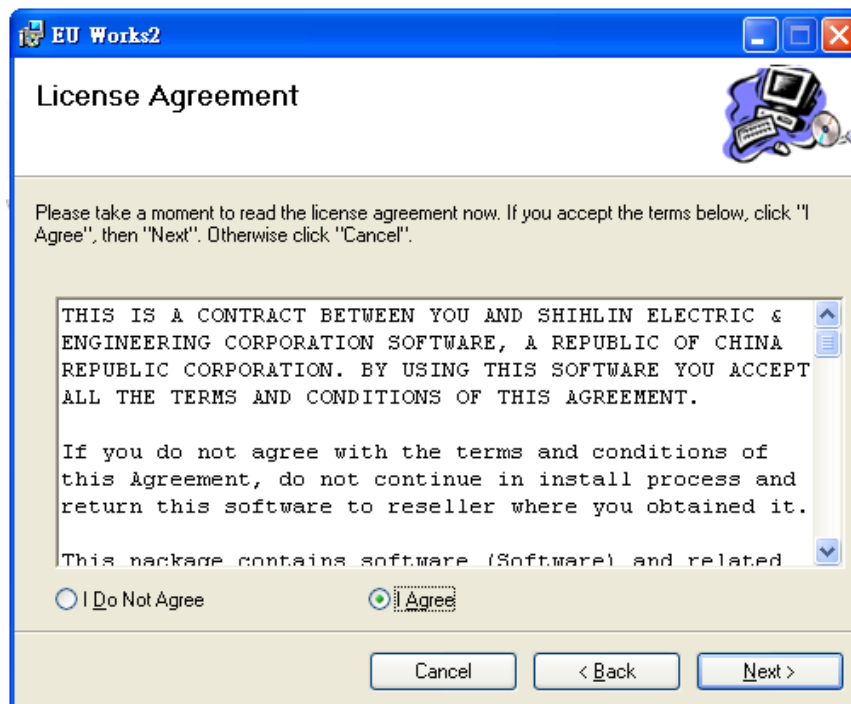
EU Works2

License Agreement

Please take a moment to read the license agreement now. If you accept the terms below, click "I Agree", then "Next". Otherwise click "Cancel".

THIS IS A CONTRACT BETWEEN YOU AND SHIHLIN ELECTRIC & ENGINEERING CORPORATION SOFTWARE, A REPUBLIC OF CHINA REPUBLIC CORPORATION. BY USING THIS SOFTWARE YOU ACCEPT ALL THE TERMS AND CONDITIONS OF THIS AGREEMENT.

If you do not agree with the terms and conditions of this Agreement, do not continue in install process and return this software to reseller where you obtained it.

This package contains software (Software) and related

I Do Not Agree

I Agree

Cancel

< Back

Next >